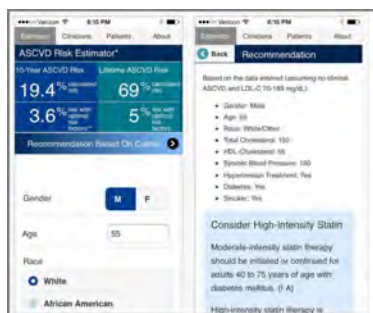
•••○○ Verizon 6:15 PM

Estimator Clinicians Patients About

ASCVD Risk Estimator*

10-Year ASCVD Risk

19.4 % calculated risk

3.6 % risk with optimal risk factors**

Lifetime ASCVD Risk

69 % calculated risk

5 % risk with optimal risk factors

Recommendation Based On Current

Gender M F

Age 55

Race

White

African American

•••○○ Verizon 6:16 PM

Estimator Clinicians Patients About

Back Recommendation

Based on the data entered (assuming no clinical ASCVD and LDL-C 70-189 mg/dL):

• Gender: Male
• Age: 55
• Race: White/Other
• Total Cholesterol: 150
• HDL-Cholesterol: 55
• Systolic Blood Pressure: 150
• Hypertension Treatment: Yes
• Diabetes: Yes
• Smoker: Yes

Consider High-Intensity Statin

Moderate-intensity statin therapy should be initiated or continued for adults 40 to 75 years of age with diabetes mellitus. (I A)

High-intensity statin therapy is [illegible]